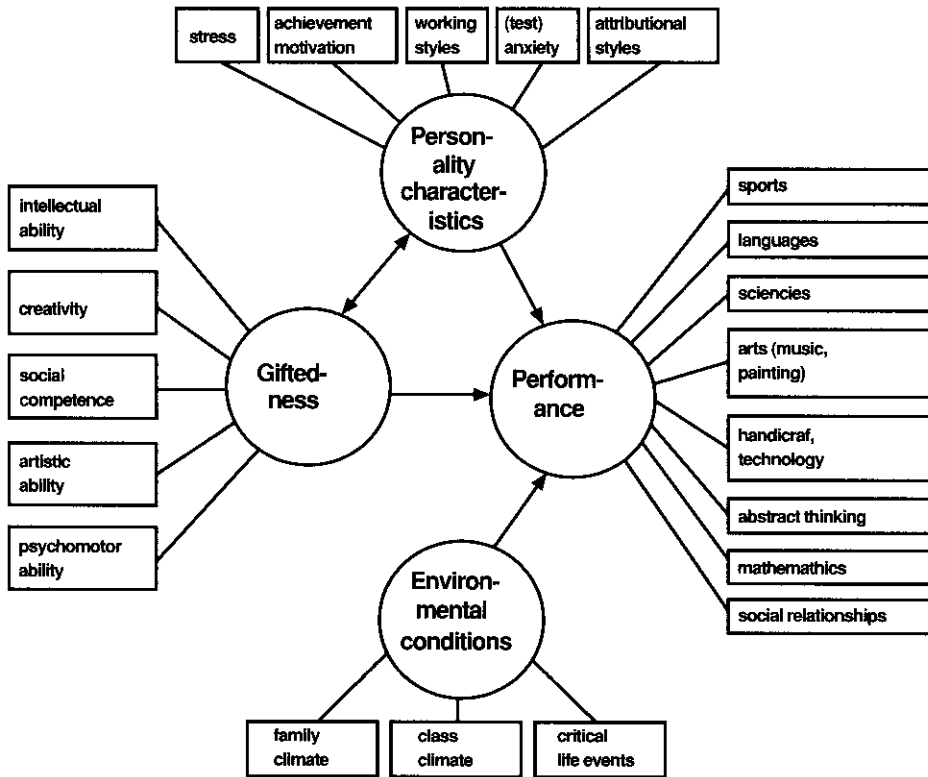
stress

achievement motivation

working styles

(test) anxiety

attributional styles

Personality characteristics

intellectual ability

creativity

social competence

artistic ability

psychomotor ability

Giftedness

Performance

sports

languages

sciencies

arts (music, painting)

handicraf, technology

abstract thinking

mathemathics

social relationships

Environmental conditions

family climate

class climate

critical life events